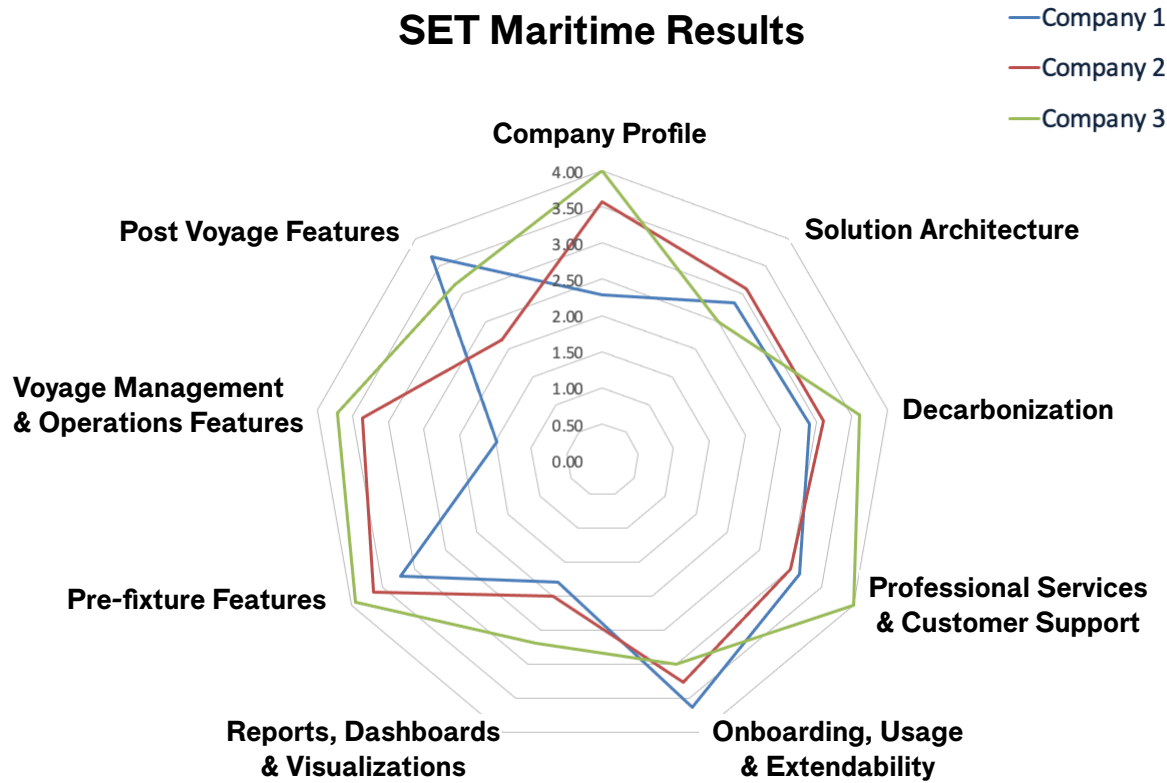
SET Maritime Results

Company 1
Company 2
Company 3

Company Profile

4.00
3.50
3.00
2.50
2.00
1.50
1.00
0.50
0.00

Solution Architecture

Decarbonization

Professional Services & Customer Support

Onboarding, Usage & Extendability

Reports, Dashboards & Visualizations

Pre-fixture Features

Voyage Management & Operations Features

Post Voyage Features